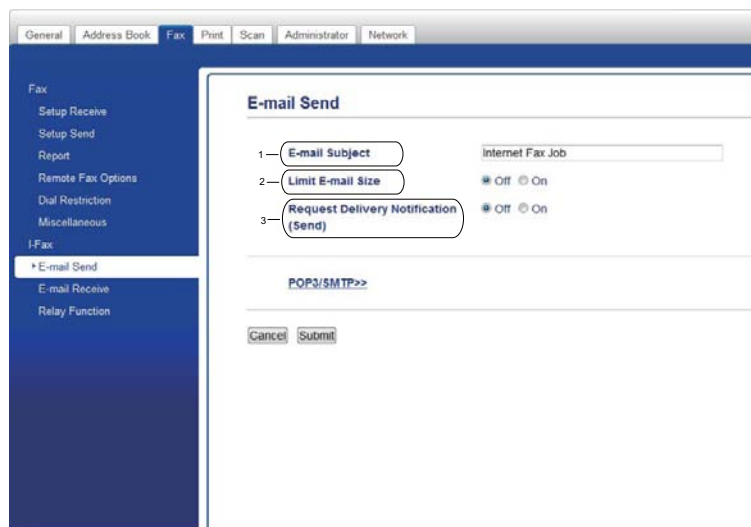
General Address Book Fax Print Scan Administrator Network

Fax
Setup Receive
Setup Send
Report
Remote Fax Options
Dial Restriction
Miscellaneous
I-Fax
E-mail Send
E-mail Receive
Relay Function

E-mail Send

1 E-mail Subject Internet Fax Job
2 Limit E-mail Size Off On
3 Request Delivery Notification (Send) Off On

POP3/SMTP>>

Cancel Submit